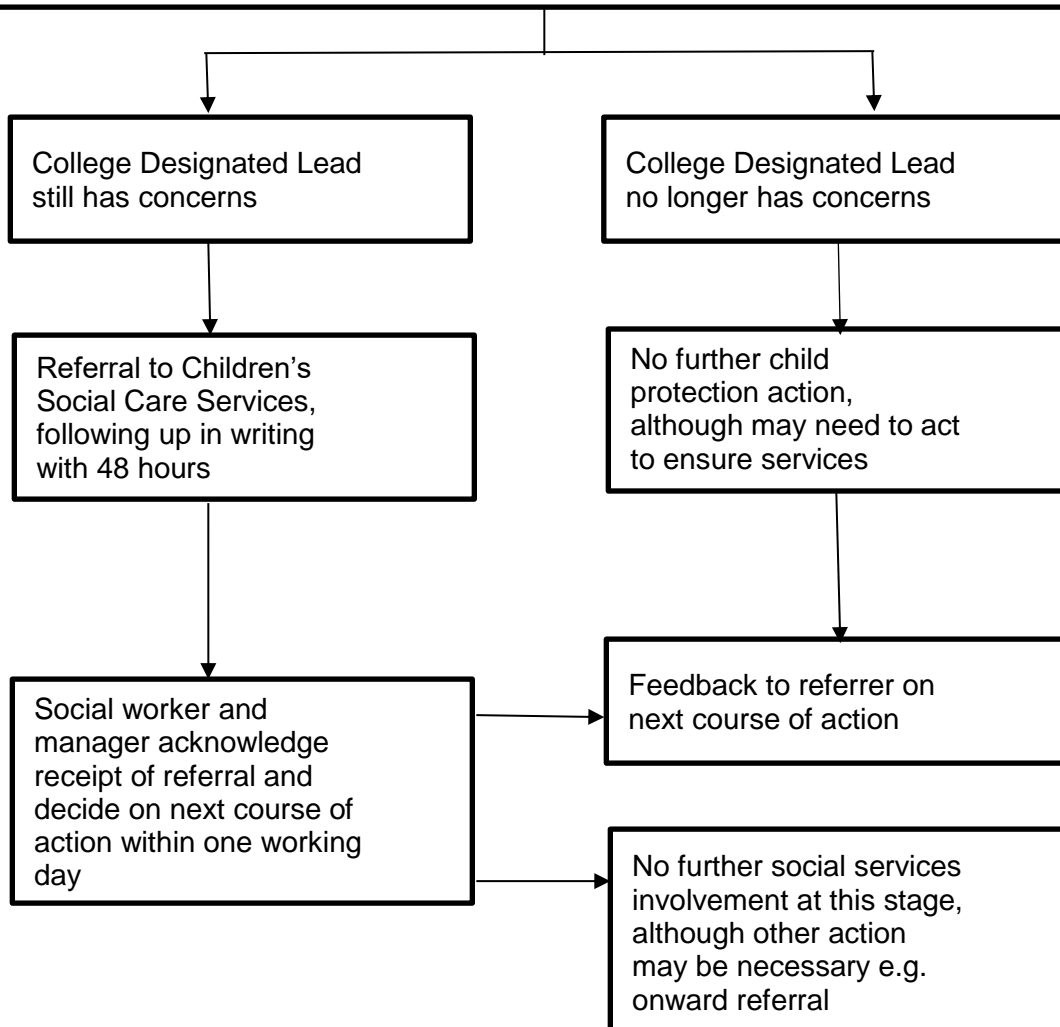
College Designated Lead still has concerns

College Designated Lead no longer has concerns

Referral to Children’s Social Care Services, following up in writing with 48 hours

No further child protection action, although may need to act to ensure services

Social worker and manager acknowledge receipt of referral and decide on next course of action within one working day

Feedback to referrer on next course of action

No further social services involvement at this stage, although other action may be necessary e.g. onward referral